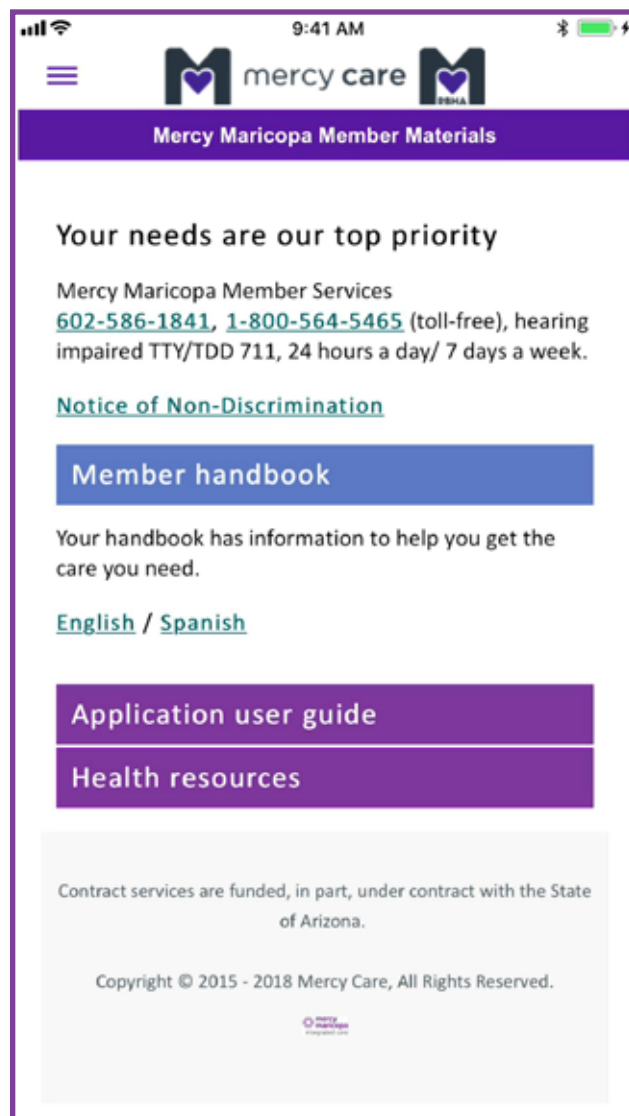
9:41 AM

mercy care

RBHA

Mercy Maricopa Member Materials

Your needs are our top priority

Mercy Maricopa Member Services 602-586-1841, 1-800-564-5465 (toll-free), hearing impaired TTY/TDD 711, 24 hours a day/ 7 days a week.

Notice of Non-Discrimination

Member handbook

Your handbook has information to help you get the care you need.

English / Spanish

Application user guide

Health resources

Contract services are funded, in part, under contract with the State of Arizona.

Copyright © 2015 - 2018 Mercy Care, All Rights Reserved.

mercy maricopa
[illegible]